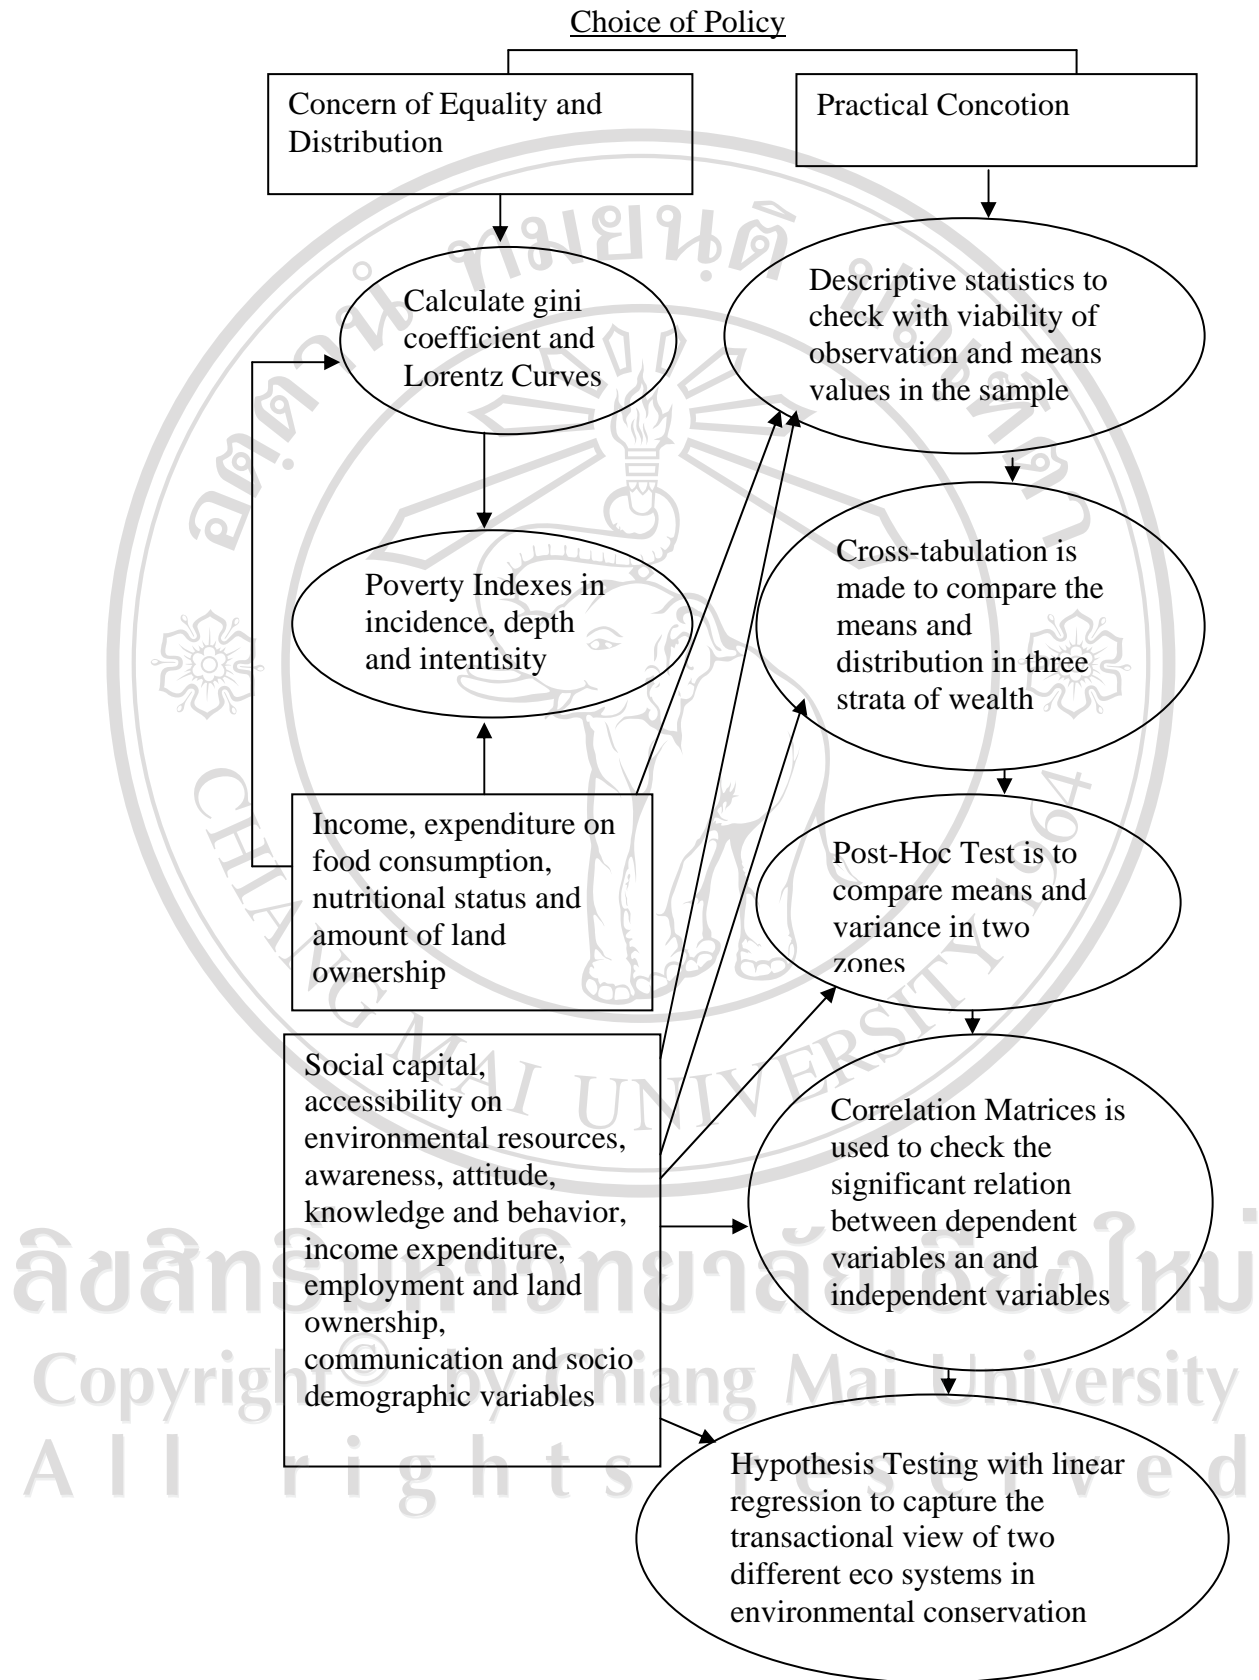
Choice of Policy

Concern of Equality and Distribution

Practical Concotion

Calculate gini coefficient and Lorentz Curves

Descriptive statistics to check with viability of observation and means values in the sample

Poverty Indexes in incidence, depth and intentisity

Cross-tabulation is made to compare the means and distribution in three strata of wealth

Income, expenditure on food consumption, nutritional status and amount of land ownership

Post-Hoc Test is to compare means and variance in two zones

Social capital, accessibility on environmental resources, awareness, attitude, knowledge and behavior, income expenditure, employment and land ownership, communication and socio demographic variables

Correlation Matrices is used to check the significant relation between dependent variables an and independent variables

Hypothesis Testing with linear regression to capture the transactional view of two different eco systems in environmental conservation

ลิขสิทธิ์มหาวิทยาลัยเชียงใหม่
Copyright© by Chiang Mai University
All rights reserved